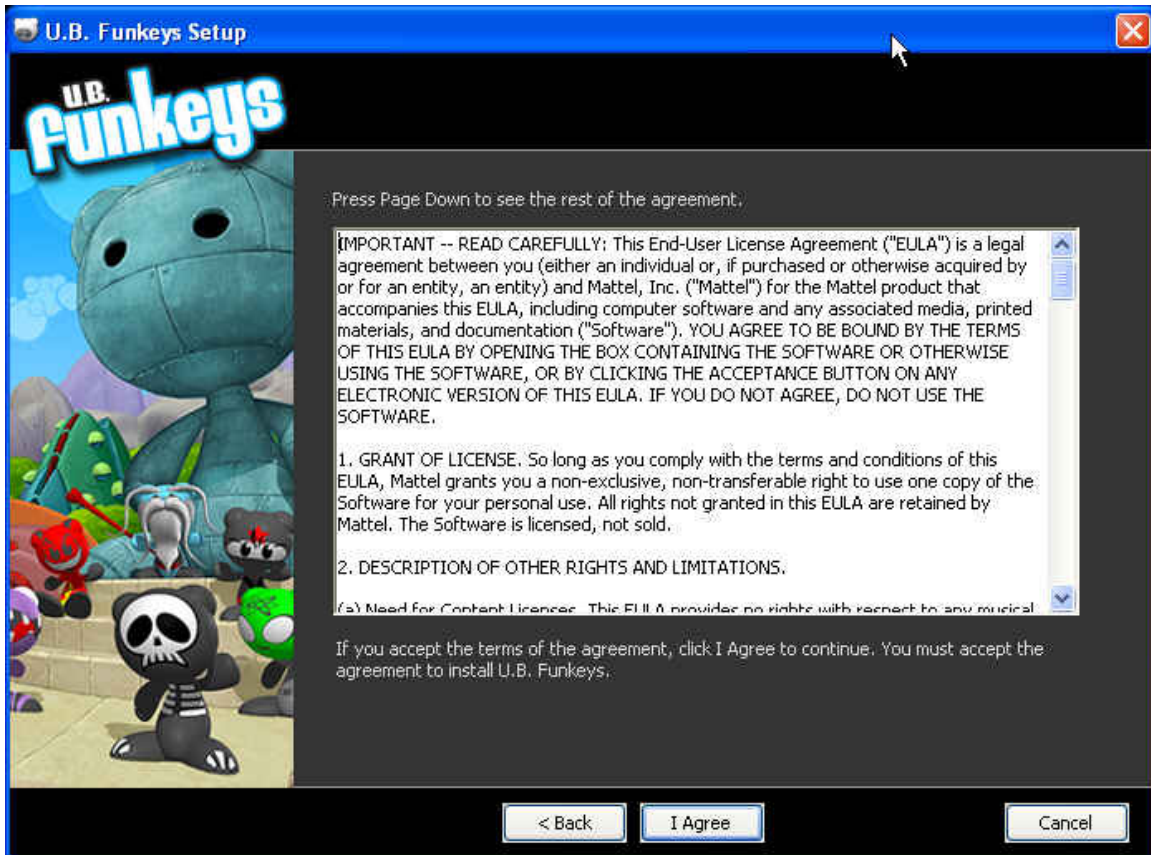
U.B. Funkeys Setup

U.B. Funkeys

Press Page Down to see the rest of the agreement.

IMPORTANT -- READ CAREFULLY: This End-User License Agreement ("EULA") is a legal agreement between you (either an individual or, if purchased or otherwise acquired by or for an entity, an entity) and Mattel, Inc. ("Mattel") for the Mattel product that accompanies this EULA, including computer software and any associated media, printed materials, and documentation ("Software"). YOU AGREE TO BE BOUND BY THE TERMS OF THIS EULA BY OPENING THE BOX CONTAINING THE SOFTWARE OR OTHERWISE USING THE SOFTWARE, OR BY CLICKING THE ACCEPTANCE BUTTON ON ANY ELECTRONIC VERSION OF THIS EULA. IF YOU DO NOT AGREE, DO NOT USE THE SOFTWARE.

1. GRANT OF LICENSE. So long as you comply with the terms and conditions of this EULA, Mattel grants you a non-exclusive, non-transferable right to use one copy of the Software for your personal use. All rights not granted in this EULA are retained by Mattel. The Software is licensed, not sold.

2. DESCRIPTION OF OTHER RIGHTS AND LIMITATIONS.

(a) Need for Content Licenses. This EULA provides no rights with respect to any musical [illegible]

If you accept the terms of the agreement, click I Agree to continue. You must accept the agreement to install U.B. Funkeys.

< Back
I Agree
Cancel